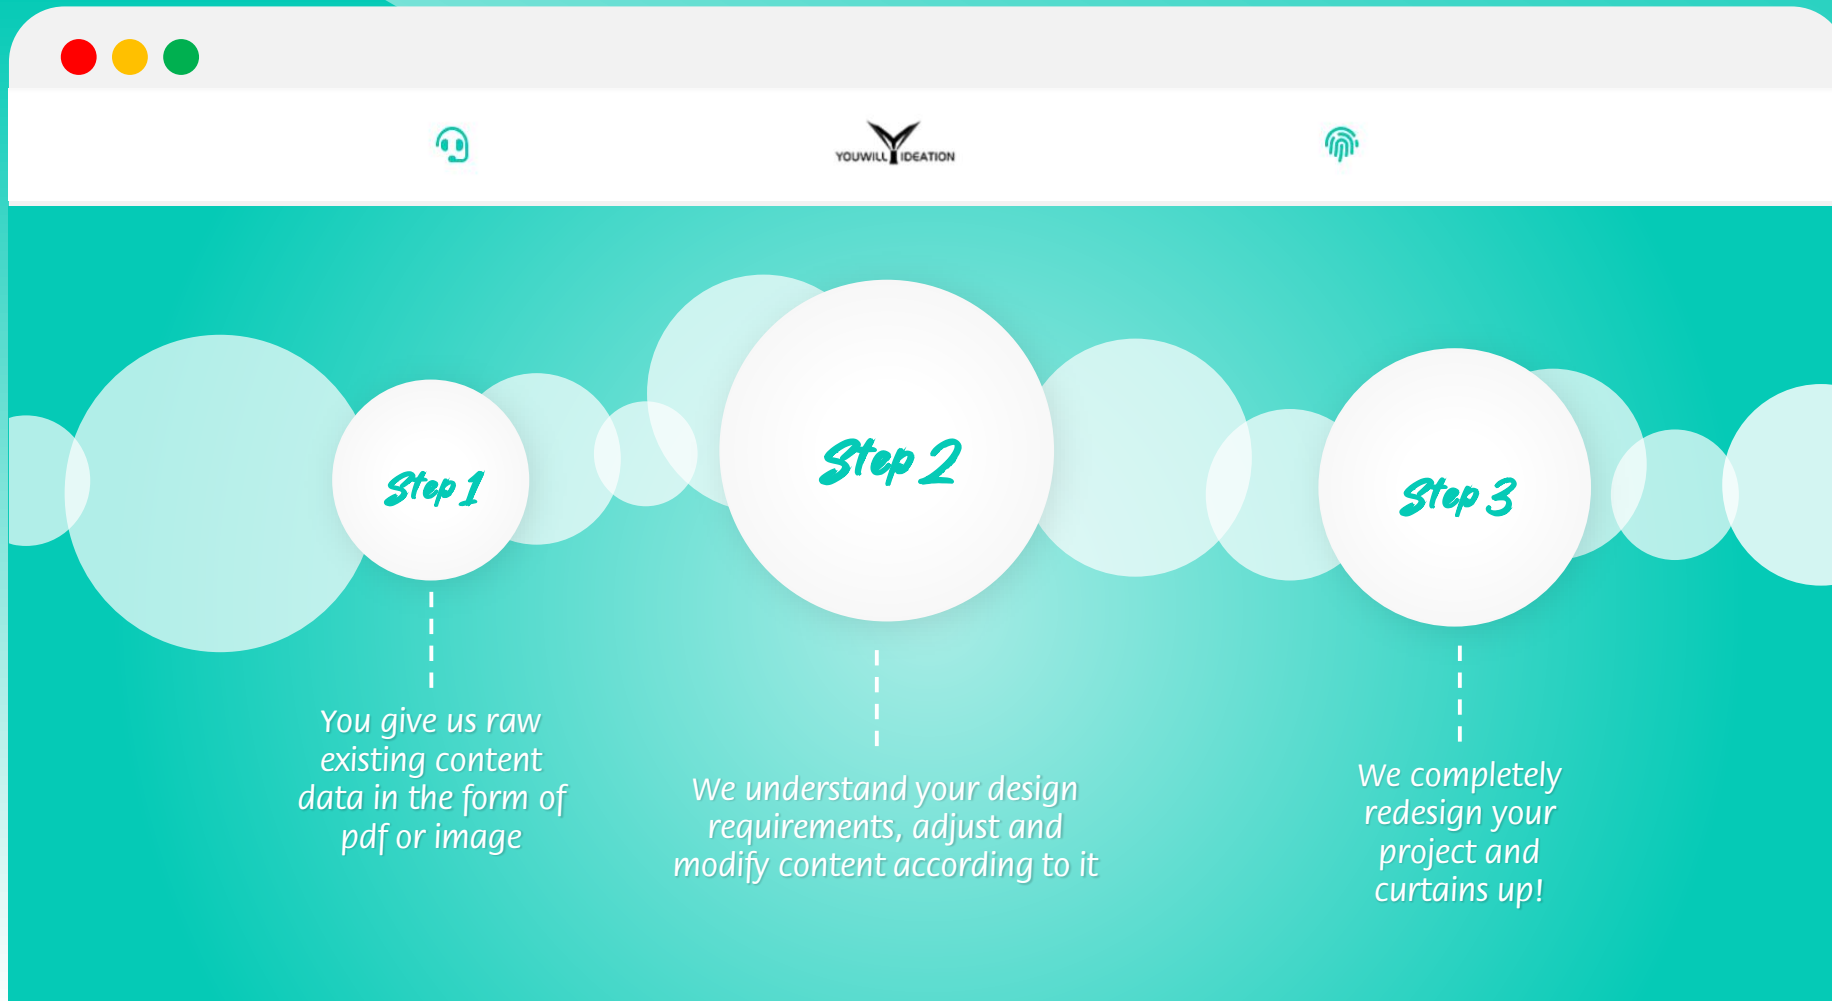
YOUWILL IDEATION

Step 1

Step 2

Step 3

You give us raw existing content data in the form of pdf or image

We understand your design requirements, adjust and modify content according to it

We completely redesign your project and curtains up!